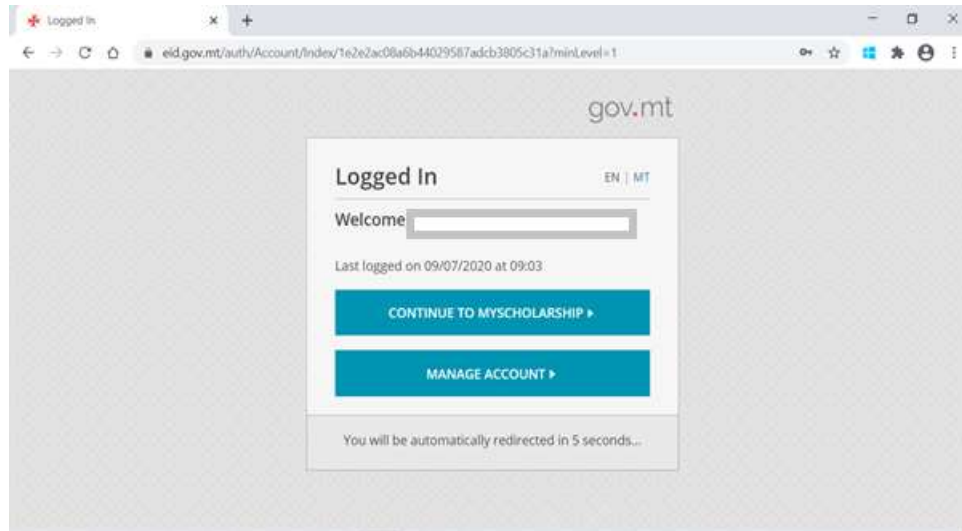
Logged In

eid.gov.mt/auth/Account/Index/1e2e2ac08a6b44029587adcb3805c31a?minLevel=1

gov.mt

Logged In

EN | MT

Welcome

Last logged on 09/07/2020 at 09:03

CONTINUE TO MYSCHOLARSHIP ▸

MANAGE ACCOUNT ▸

You will be automatically redirected in 5 seconds...